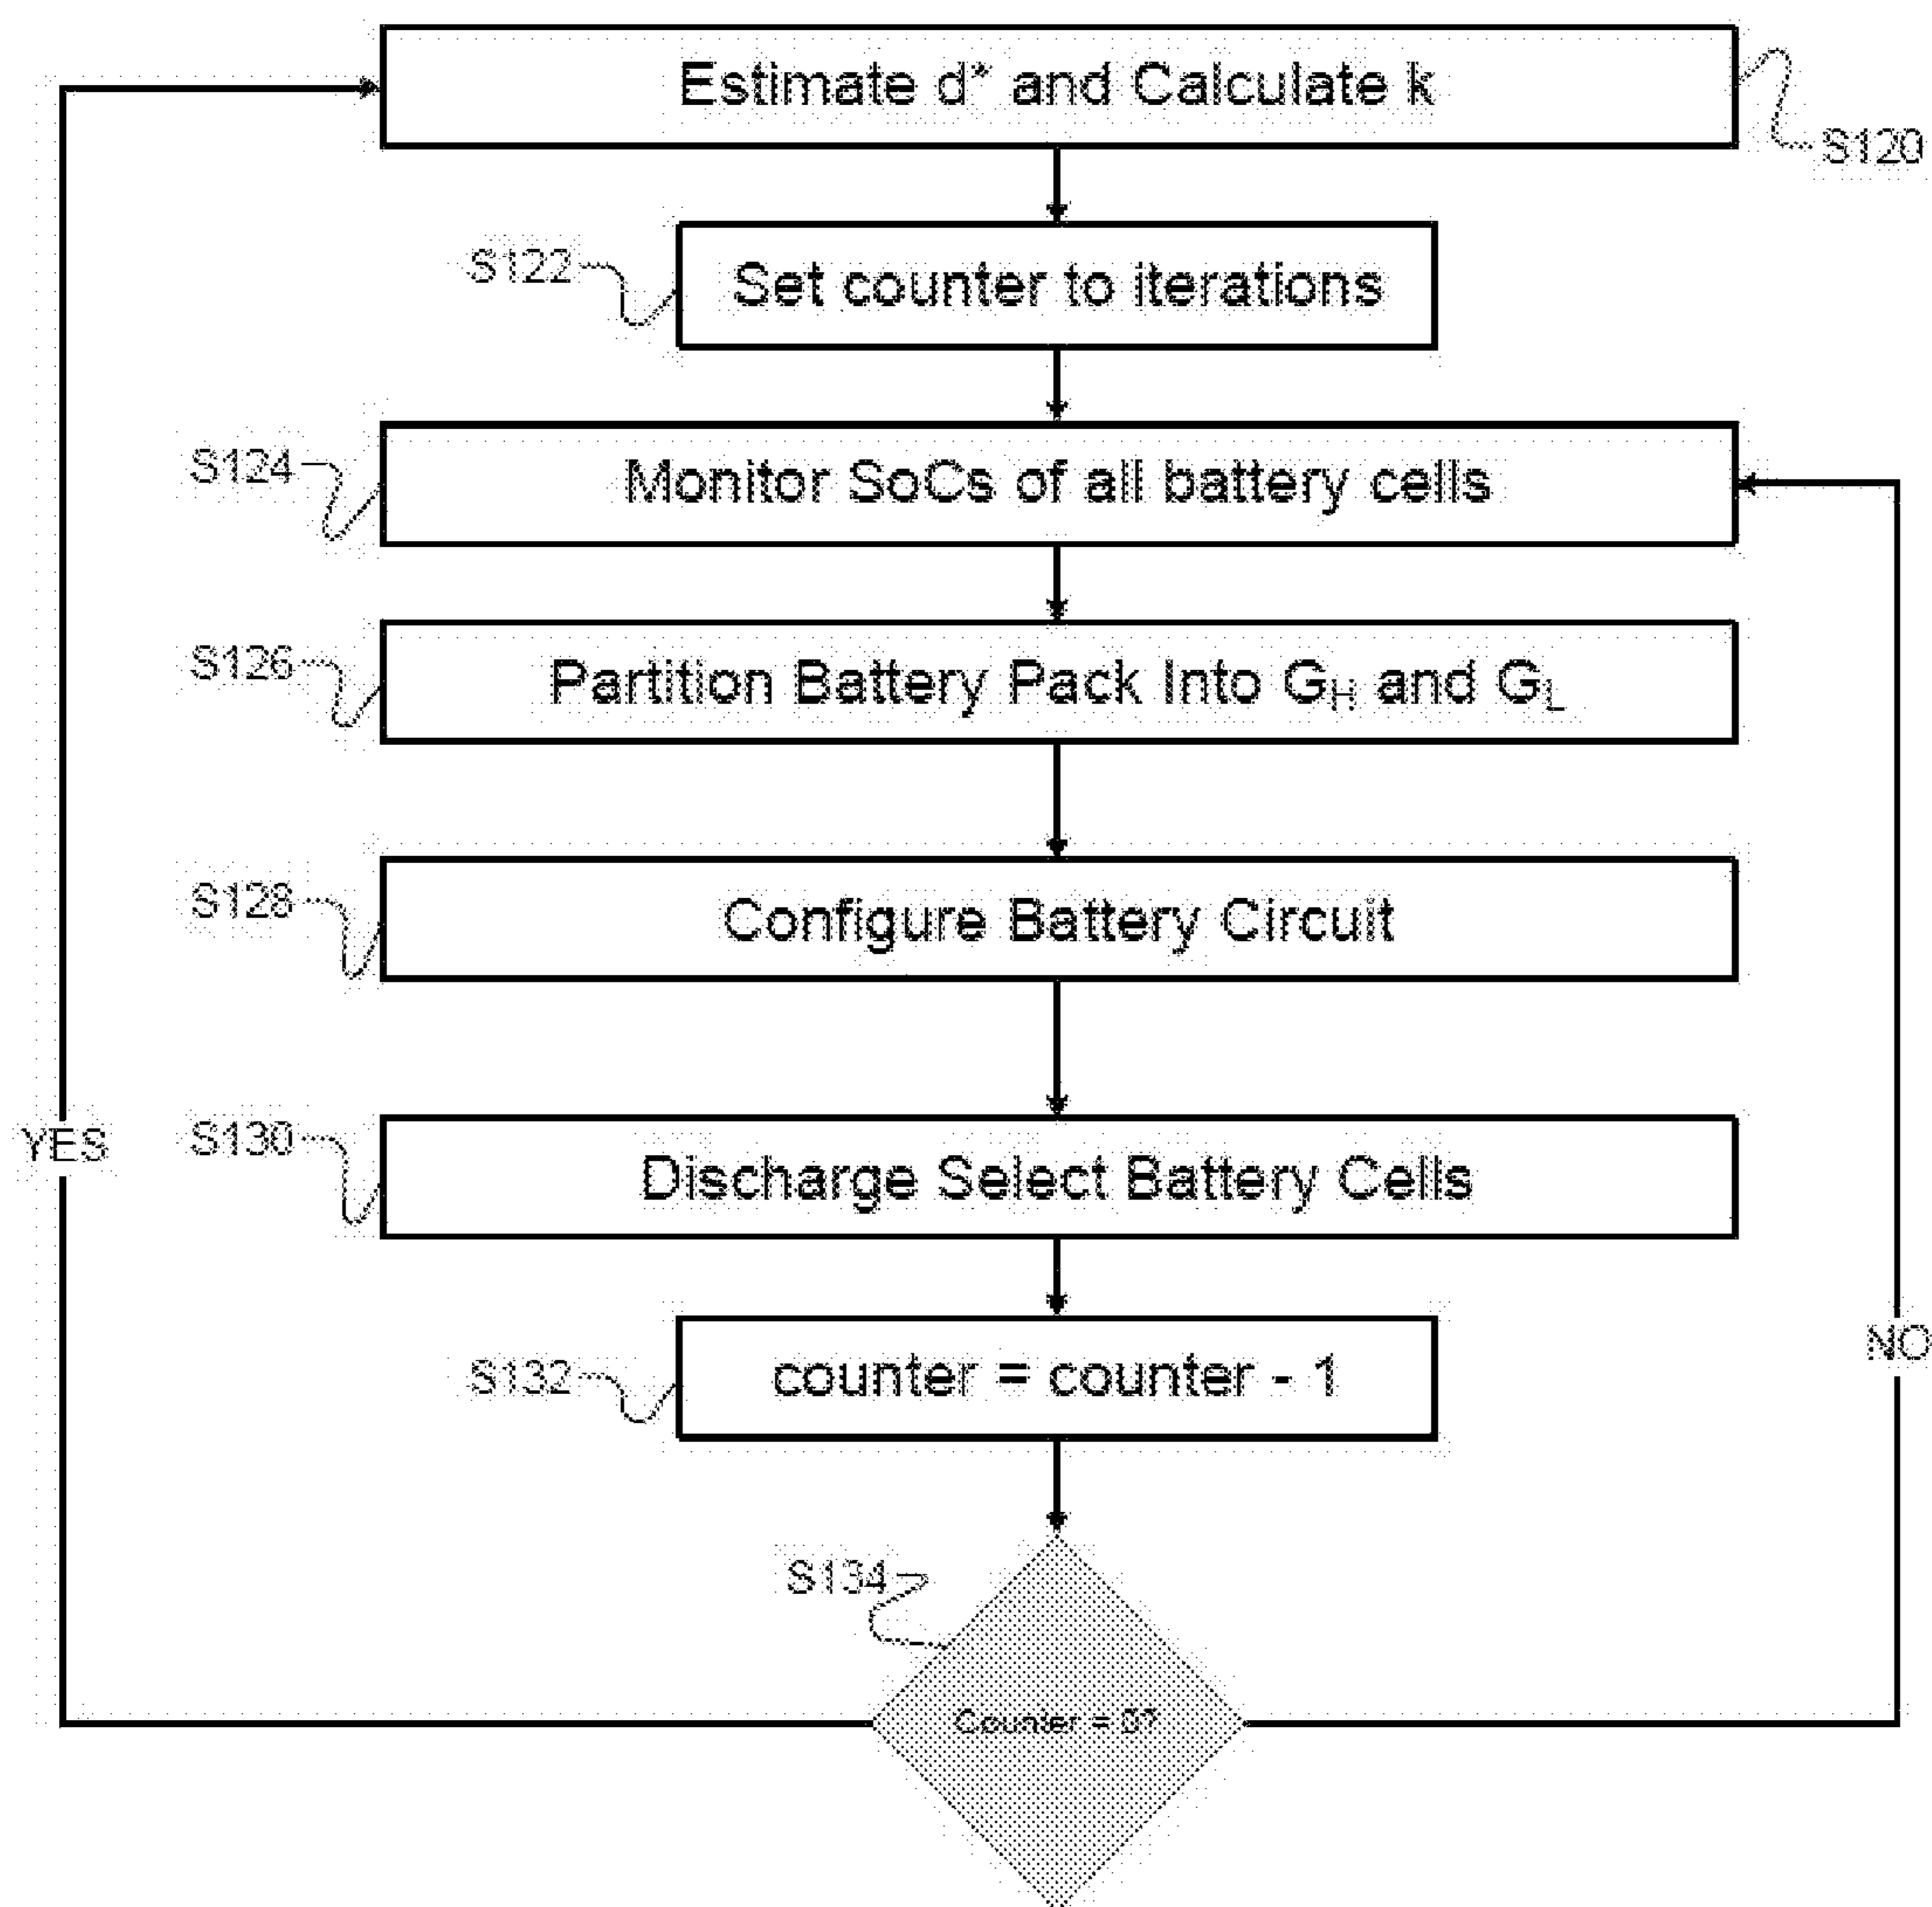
Estimate d* and Calculate k

S120

S122

Set counter to iterations

S124

Monitor SoCs of all battery cells

S126

Partition Battery Pack Into $G_H$ and $G_L$

S128

Configure Battery Circuit

S130

Discharge Select Battery Cells

S132

counter = counter - 1

S134

Counter = 0?

YES

NO